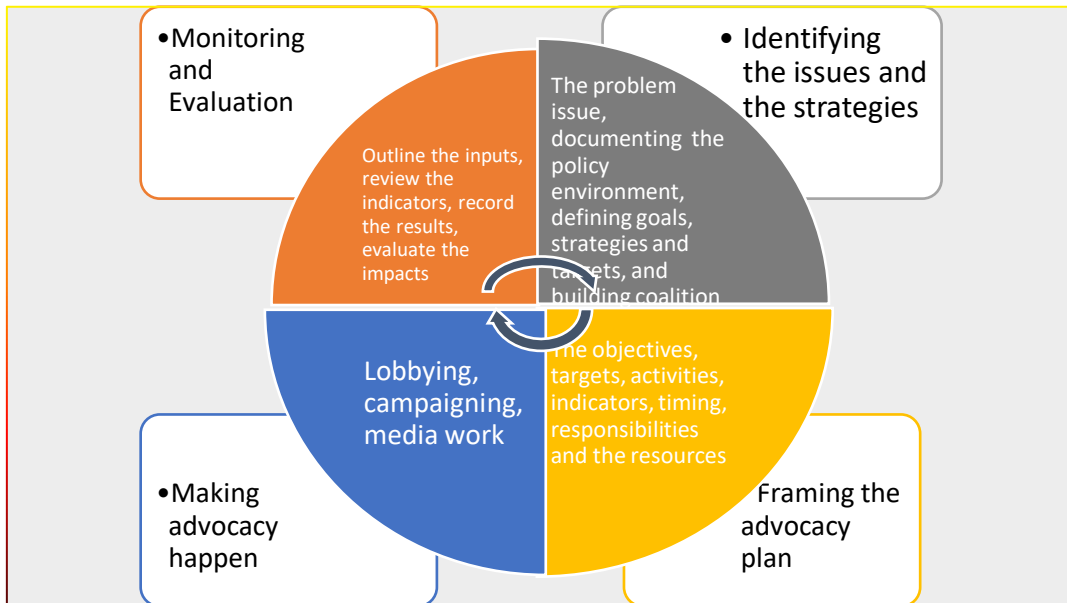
•Monitoring and Evaluation

• Identifying the issues and the strategies

Outline the inputs, review the indicators, record the results, evaluate the impacts

The problem issue, documenting the policy environment, defining goals, strategies and targets, and building coalition

Lobbying, campaigning, media work

The objectives, targets, activities, indicators, timing, responsibilities and the resources

•Making advocacy happen

Framing the advocacy plan